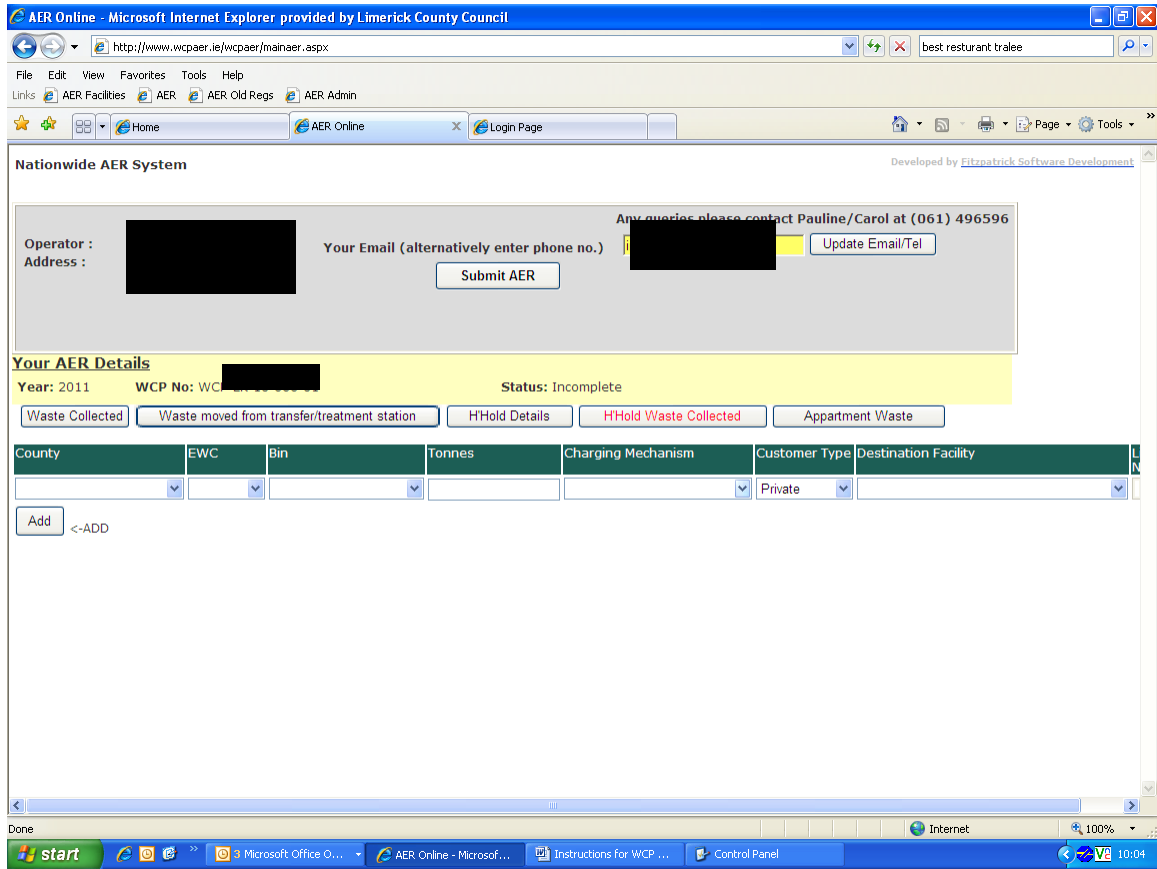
AER Online - Microsoft Internet Explorer provided by Limerick County Council

http://www.wcpaer.ie/wcpaer/mainaer.aspx

best resturant tralee

File Edit View Favorites Tools Help

Links AER Facilities AER AER Old Regs AER Admin

Home AER Online Login Page

Page Tools

Nationwide AER System

Developed by Fitzpatrick Software Development

Any queries please contact Pauline/Carol at (061) 496596

Operator :
Address :

Your Email (alternatively enter phone no.)

Update Email/Tel

Submit AER

Your AER Details

Year: 2011 WCP No: WC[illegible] Status: Incomplete

Waste Collected | Waste moved from transfer/treatment station | H'Hold Details | H'Hold Waste Collected | Appartment Waste

| County | EWC | Bin | Tonnes | Charging Mechanism | Customer Type | Destination Facility | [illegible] |
|---|---|---|---|---|---|---|---|
| | | | | | Private | | |

Add <-ADD

Done

Internet

100%

start

3 Microsoft Office O...

AER Online - Microsof...

Instructions for WCP ...

Control Panel

10:04